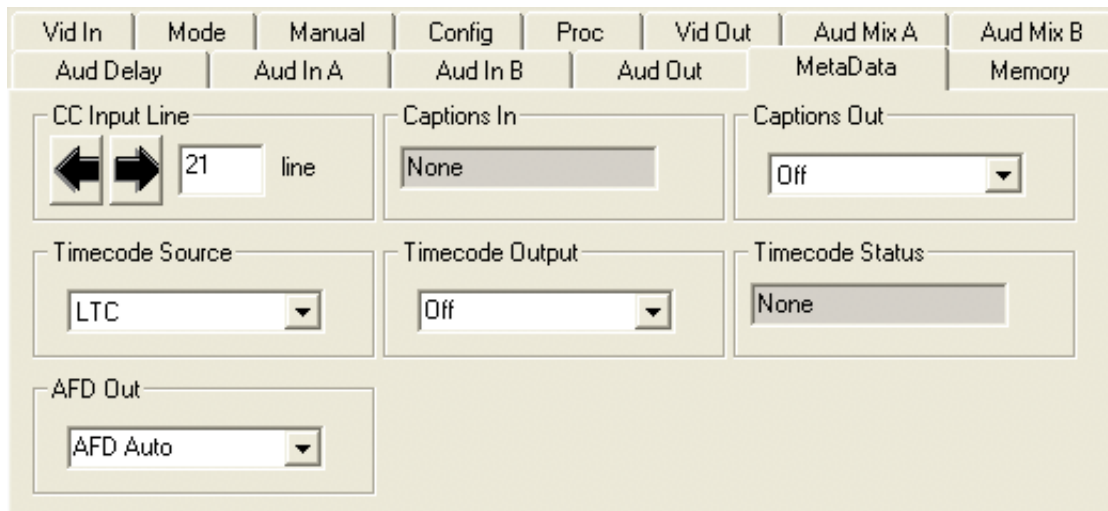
Vid In | Mode | Manual | Config | Proc | Vid Out | Aud Mix A | Aud Mix B
Aud Delay | Aud In A | Aud In B | Aud Out | MetaData | Memory

CC Input Line
21 line

Captions In
None

Captions Out
Off

Timecode Source
LTC

Timecode Output
Off

Timecode Status
None

AFD Out
AFD Auto